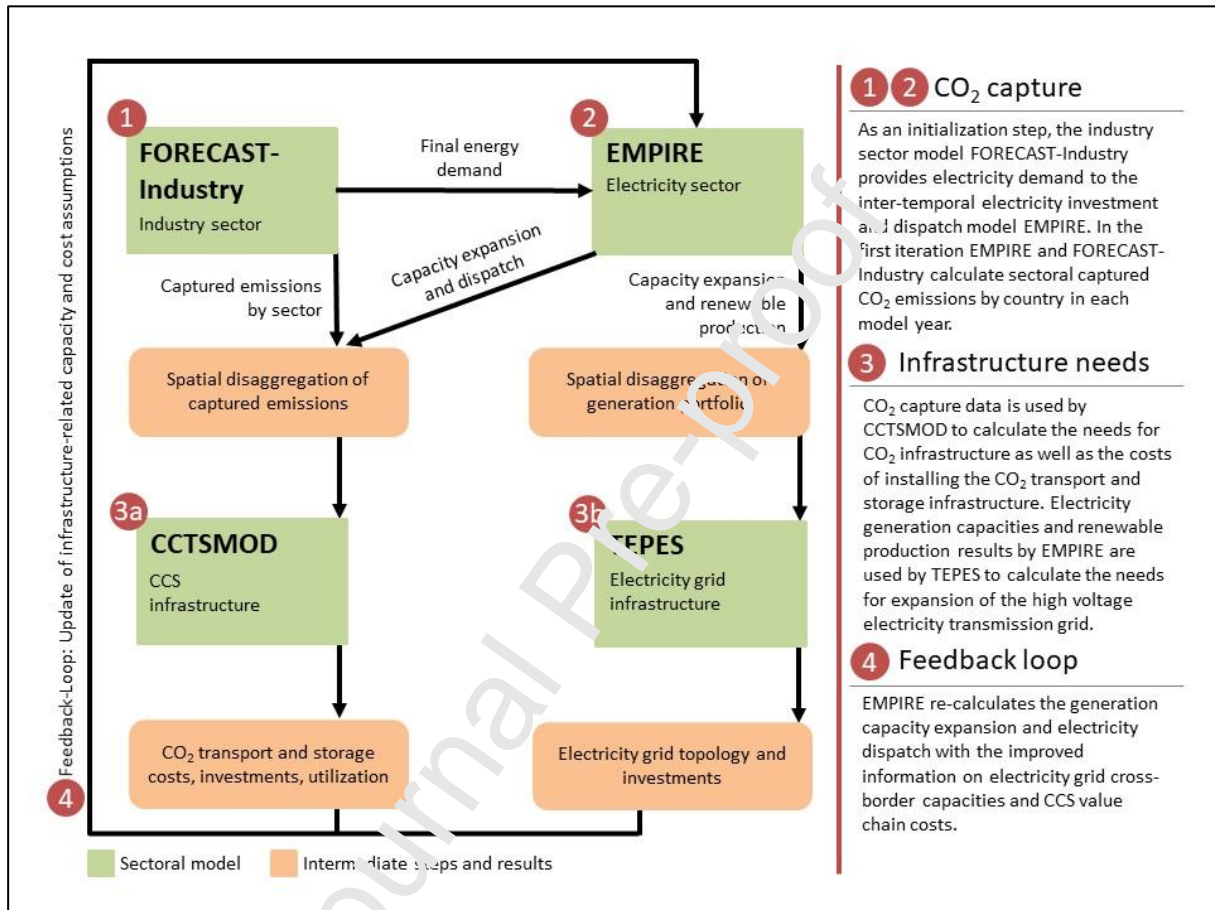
Feedback-Loop: Update of infrastructure-related capacity and cost assumptions

1

FORECAST-Industry

Industry sector

Final energy demand

2

EMPIRE

Electricity sector

Captured emissions by sector

Capacity expansion and dispatch

Capacity expansion and renewable production

Spatial disaggregation of captured emissions

Spatial disaggregation of generation portfolio

3a

CCTSMOD

CCS infrastructure

3b

TEPES

Electricity grid infrastructure

$CO_2$ transport and storage costs, investments, utilization

Electricity grid topology and investments

4

Sectoral model

Intermediate steps and results

1 2 $CO_2$ capture

As an initialization step, the industry sector model FORECAST-Industry provides electricity demand to the inter-temporal electricity investment and dispatch model EMPIRE. In the first iteration EMPIRE and FORECAST-Industry calculate sectoral captured $CO_2$ emissions by country in each model year.

3 Infrastructure needs

$CO_2$ capture data is used by CCTSMOD to calculate the needs for $CO_2$ infrastructure as well as the costs of installing the $CO_2$ transport and storage infrastructure. Electricity generation capacities and renewable production results by EMPIRE are used by TEPES to calculate the needs for expansion of the high voltage electricity transmission grid.

4 Feedback loop

EMPIRE re-calculates the generation capacity expansion and electricity dispatch with the improved information on electricity grid cross-border capacities and CCS value chain costs.

Journal Pre-proof